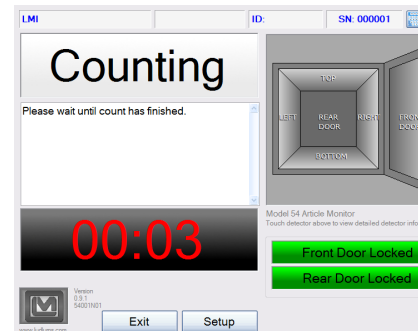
LMI

ID:

SN: 000001

Counting

Please wait until count has finished.

00:03

TOP

LEFT

REAR DOOR

RIGHT

BOTTOM

FRON DOO

Model 54 Article Monitor

Touch detector above to view detailed detector info

Front Door Locked

Rear Door Locked

Version
0.9.1
54001N01

www.ludlums.com

Exit

Setup